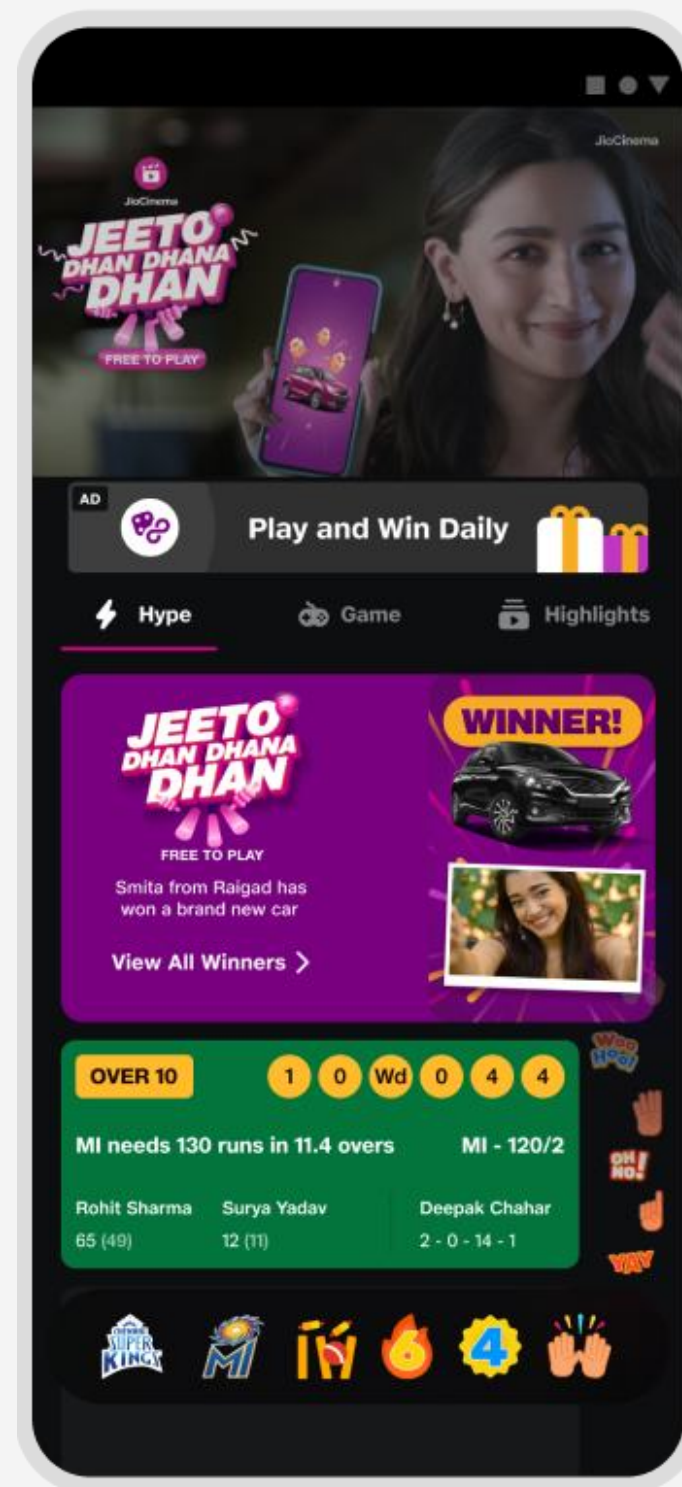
JioCinema

JioCinema
JEETO DHAN DHANA DHAN
FREE TO PLAY

AD
Play and Win Daily

Hype
Game
Highlights

JEETO DHAN DHANA DHAN
FREE TO PLAY
Smita from Raigad has won a brand new car
View All Winners >

WINNER!

OVER 10
1 0 Wd 0 4 4
MI needs 130 runs in 11.4 overs
MI - 120/2
Rohit Sharma
65 (49)
Surya Yadav
12 (11)
Deepak Chahar
2 - 0 - 14 - 1

Woo Hoo!
OH NO!
YAY

SUPER KINGS
MI
6
4